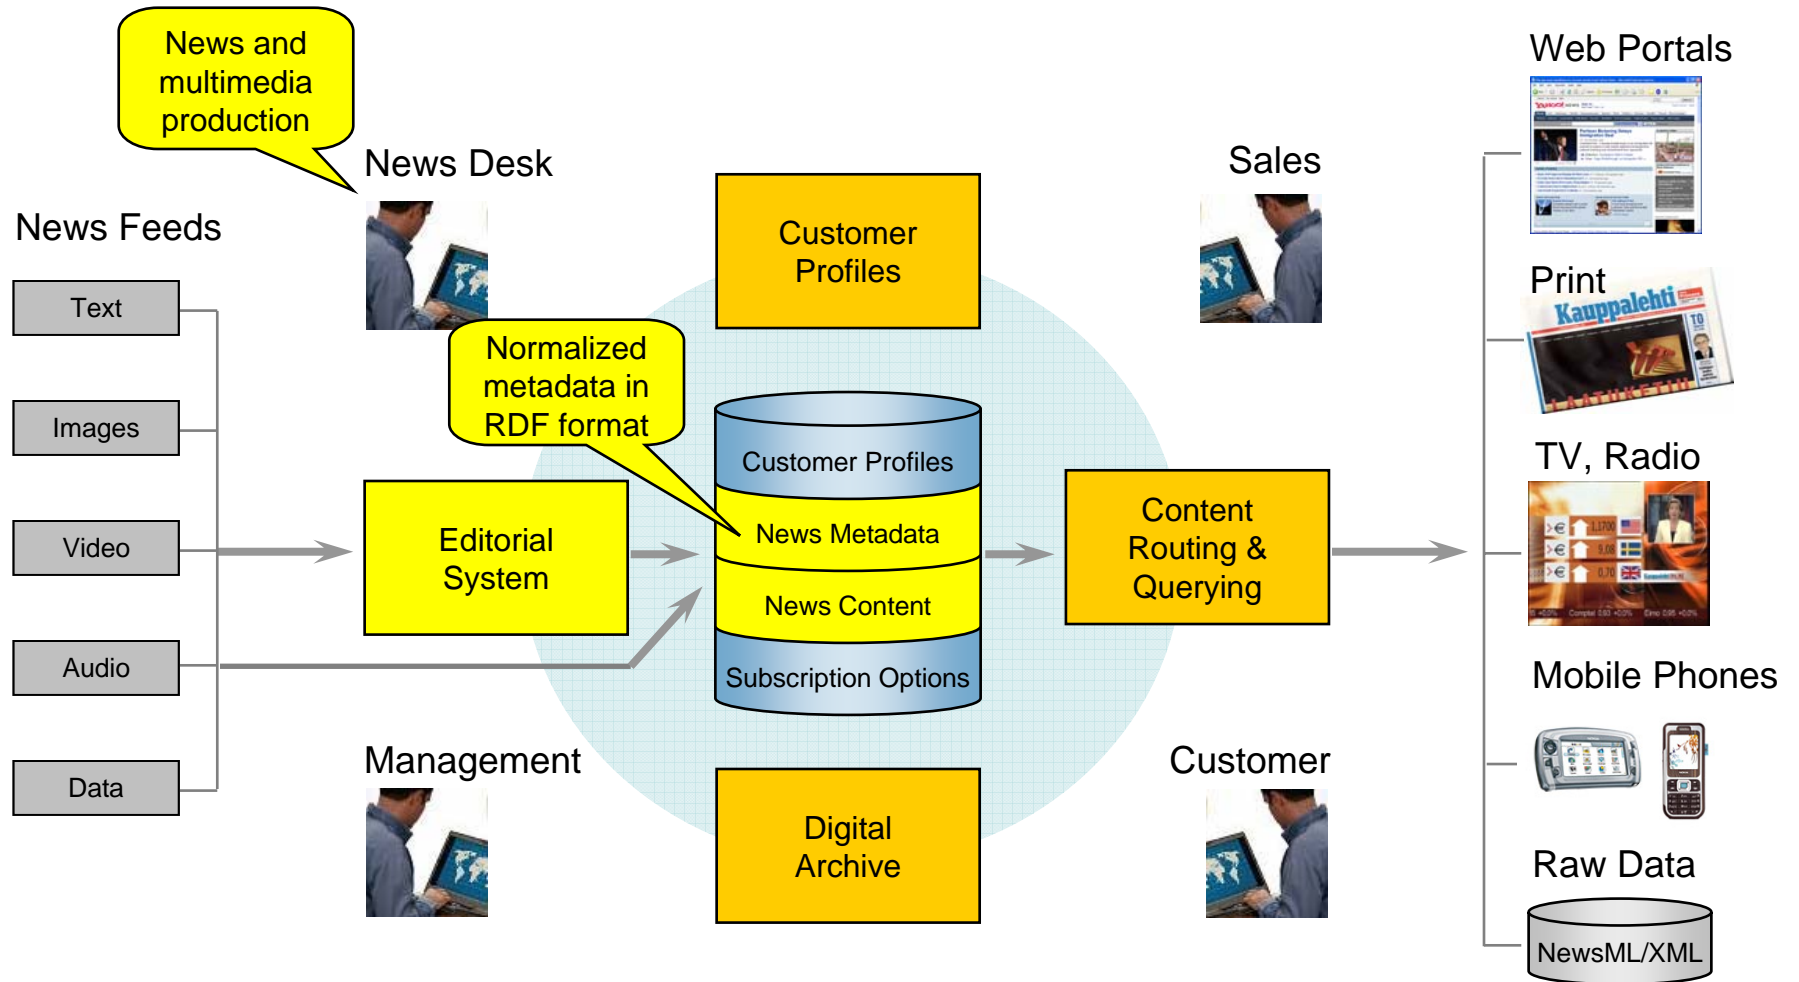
News and multimedia production

News Desk

News Feeds

Text

Images

Video

Audio

Data

Customer Profiles

Normalized metadata in RDF format

Editorial System

Customer Profiles

News Metadata

News Content

Subscription Options

Sales

Content Routing & Querying

Management

Digital Archive

Customer

Web Portals

Print

Kauppalehti

TV, Radio

Mobile Phones

Raw Data

NewsML/XML